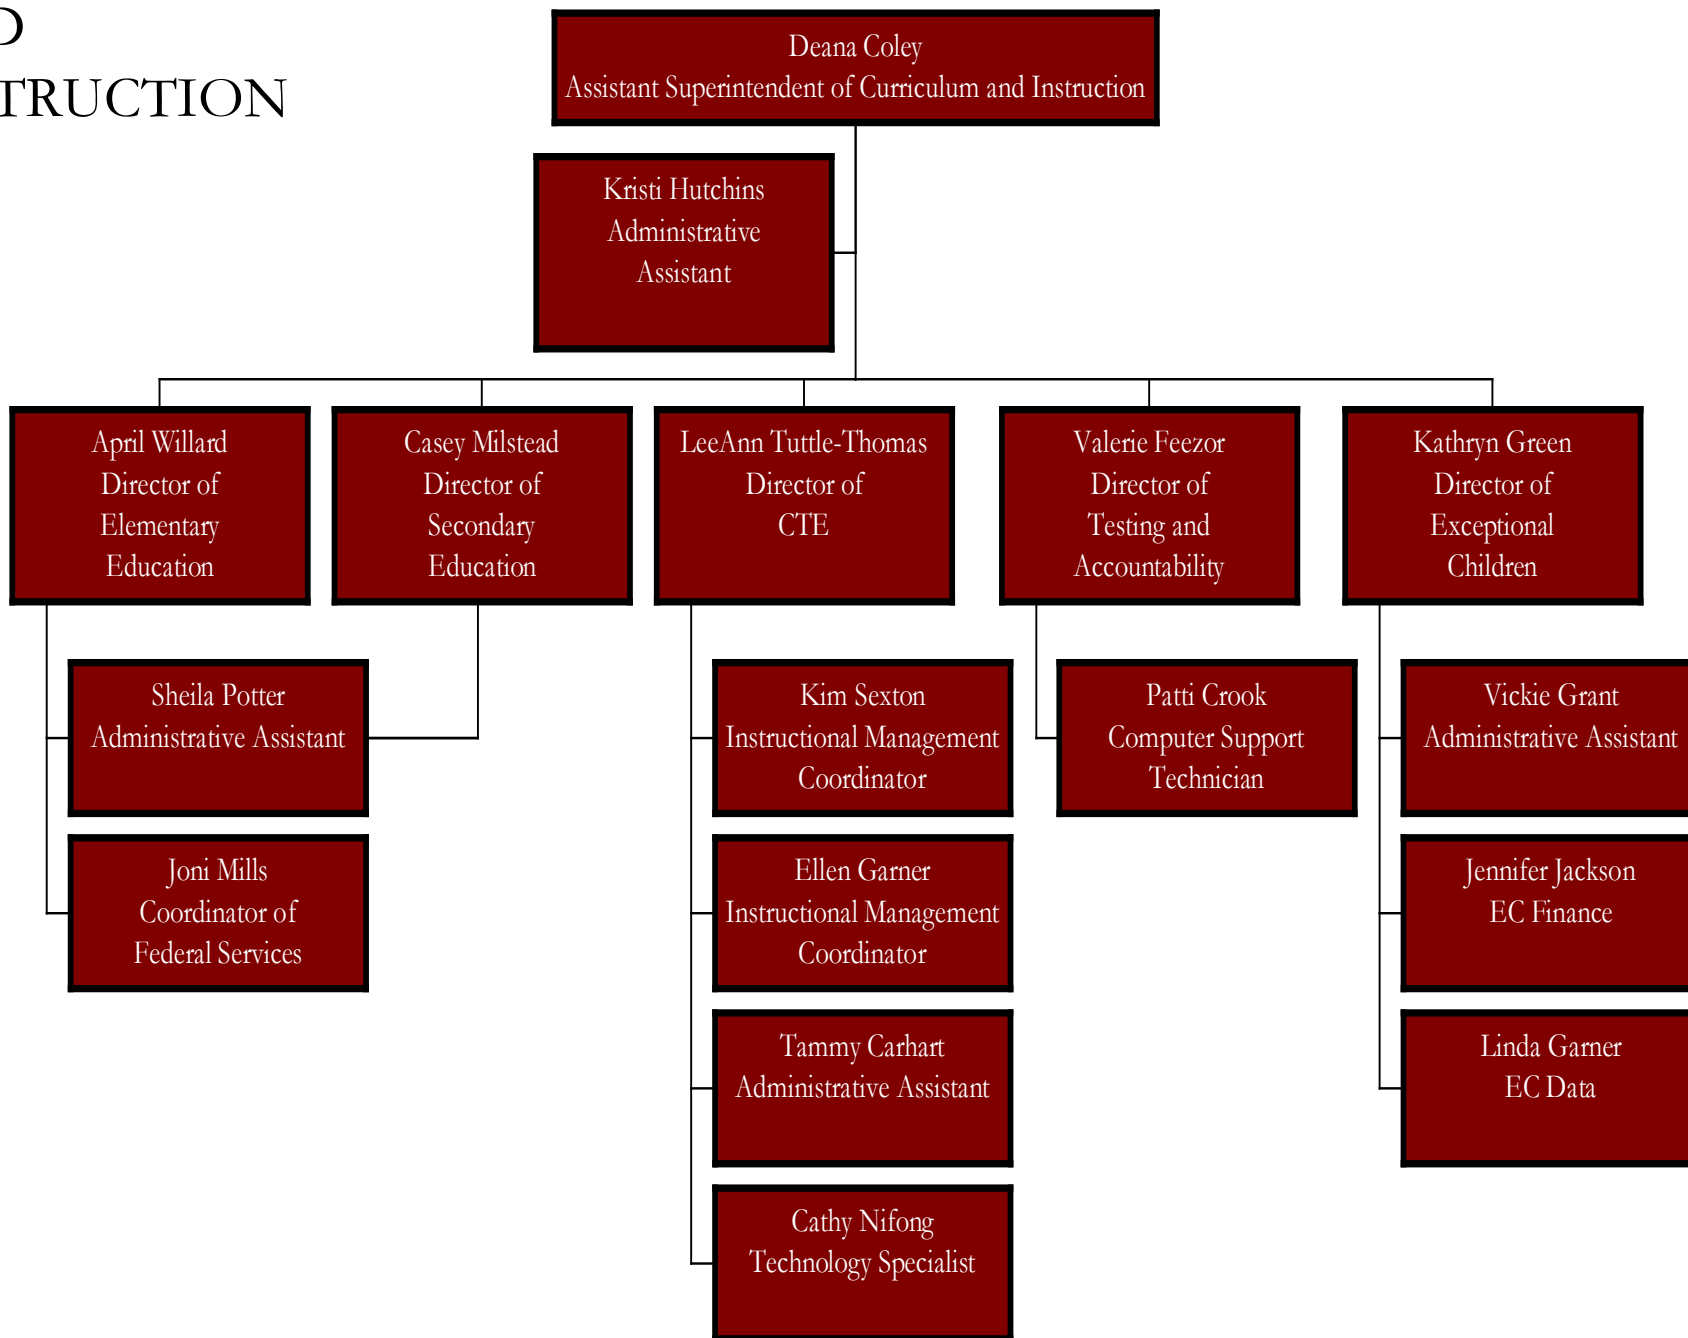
D
TRUCTION

Deana Coley
Assistant Superintendent of Curriculum and Instruction

Kristi Hutchins
Administrative Assistant

April Willard
Director of Elementary Education

Casey Milstead
Director of Secondary Education

LeeAnn Tuttle-Thomas
Director of CTE

Valerie Feezor
Director of Testing and Accountability

Kathryn Green
Director of Exceptional Children

Sheila Potter
Administrative Assistant

Joni Mills
Coordinator of Federal Services

Kim Sexton
Instructional Management Coordinator

Ellen Garner
Instructional Management Coordinator

Tammy Carhart
Administrative Assistant

Cathy Nifong
Technology Specialist

Patti Crook
Computer Support Technician

Vickie Grant
Administrative Assistant

Jennifer Jackson
EC Finance

Linda Garner
EC Data